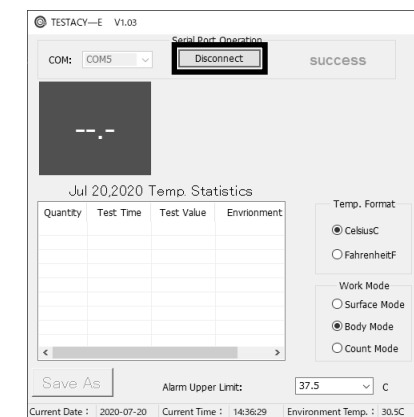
TESTACY—E V1.03

Serial Port Operation

COM: COM5

Disconnect

success

--.-

Jul 20,2020 Temp. Statistics

| Quantity | Test Time | Test Value | Envrionment |
|---|---|---|---|
| | | | |

Temp. Format
CelsiusC
FahrenheitF

Work Mode
Surface Mode
Body Mode
Count Mode

Save As

Alarm Upper Limit:

37.5

C

Current Date : 2020-07-20 Current Time : 14:36:29 Environment Temp. : 30.5C